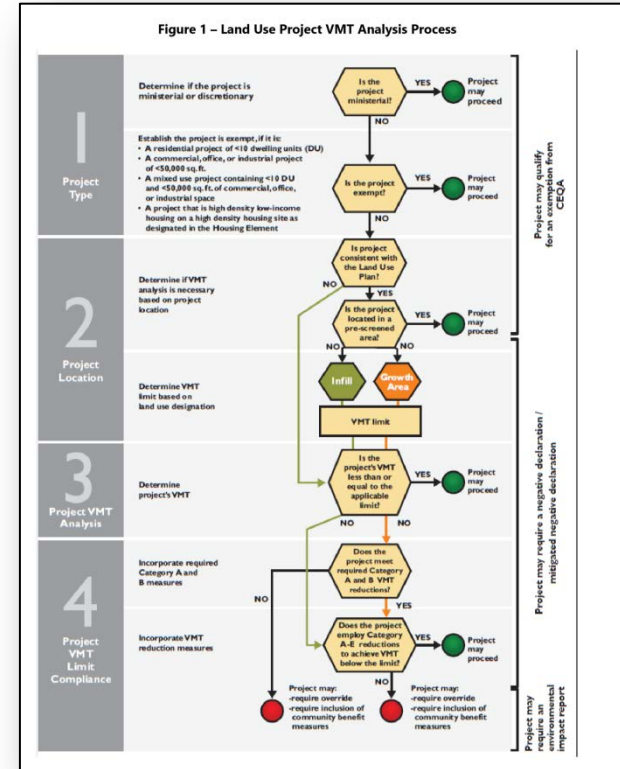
Figure 1 – Land Use Project VMT Analysis Process

1
Project Type

Determine if the project is ministerial or discretionary

Is the project ministerial?
YES
Project may proceed
NO

Establish the project is exempt, if it is:
• A residential project of <10 dwelling units (DU)
• A commercial, office, or industrial project of <50,000 sq. ft.
• A mixed use project containing <10 DU and <50,000 sq. ft. of commercial, office, or industrial space
• A project that is high density low-income housing on a high density housing site as designated in the Housing Element

Is the project exempt?
YES
Project may proceed
NO

Project may qualify for an exemption from CEQA

2
Project Location

Determine if VMT analysis is necessary based on project location

Is project consistent with the Land Use Plan?
NO
YES

Is the project located in a pre-screened area?
YES
Project may proceed
NO
NO

Determine VMT limit based on land use designation

Infill
Growth Area

VMT limit

3
Project VMT Analysis

Determine project's VMT

Is the project's VMT less than or equal to the applicable limit?
YES
Project may proceed
NO
NO

4
Project VMT Limit Compliance

Incorporate required Category A and B measures

Does the project meet required Category A and B VMT reductions?
NO
YES

Incorporate VMT reduction measures

Does the project employ Category A-E reductions to achieve VMT below the limit?
YES
Project may proceed
NO

Project may:
-require override
-require inclusion of community benefit measures

Project may:
-require override
-require inclusion of community benefit measures

Project may require a negative declaration / mitigated negative declaration

Project may require an environmental impact report